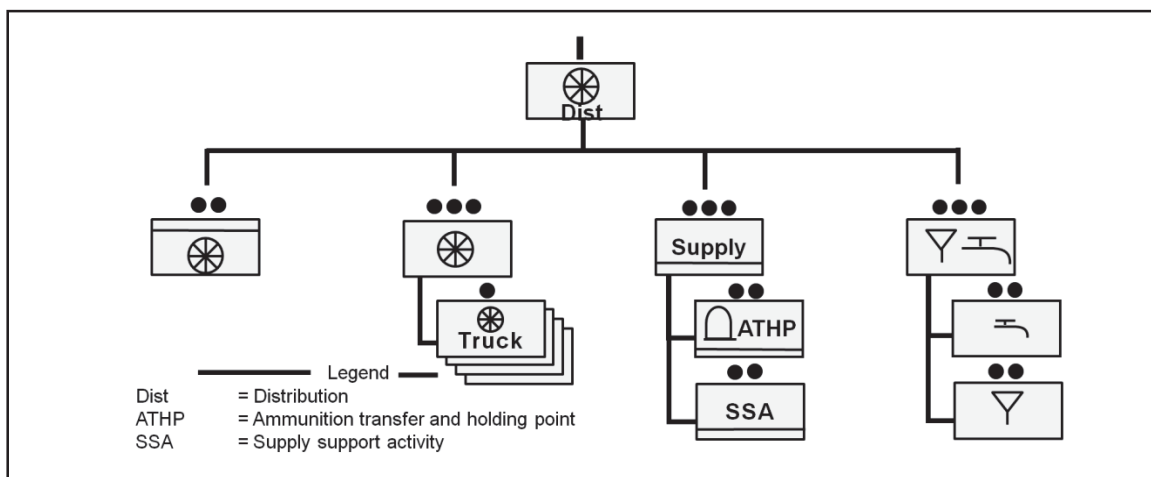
Dist

●●

●●●

●

Truck

●●●

Supply

●●

ATHP

●●

SSA

●●●

●●

●●

Legend

| | |
|---|---|
| Dist | = Distribution |
| ATHP | = Ammunition transfer and holding point |
| SSA | = Supply support activity |